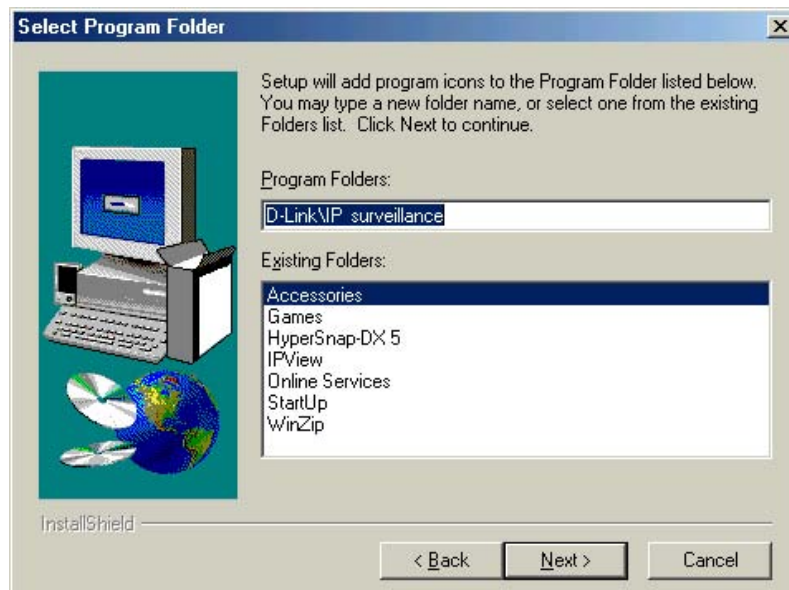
Select Program Folder

×

Setup will add program icons to the Program Folder listed below. You may type a new folder name, or select one from the existing Folders list. Click Next to continue.

Program Folders:

D-Link\IP surveillance

Existing Folders:

Accessories
Games
HyperSnap-DX 5
IPView
Online Services
StartUp
WinZip

InstallShield

< Back

Next >

Cancel